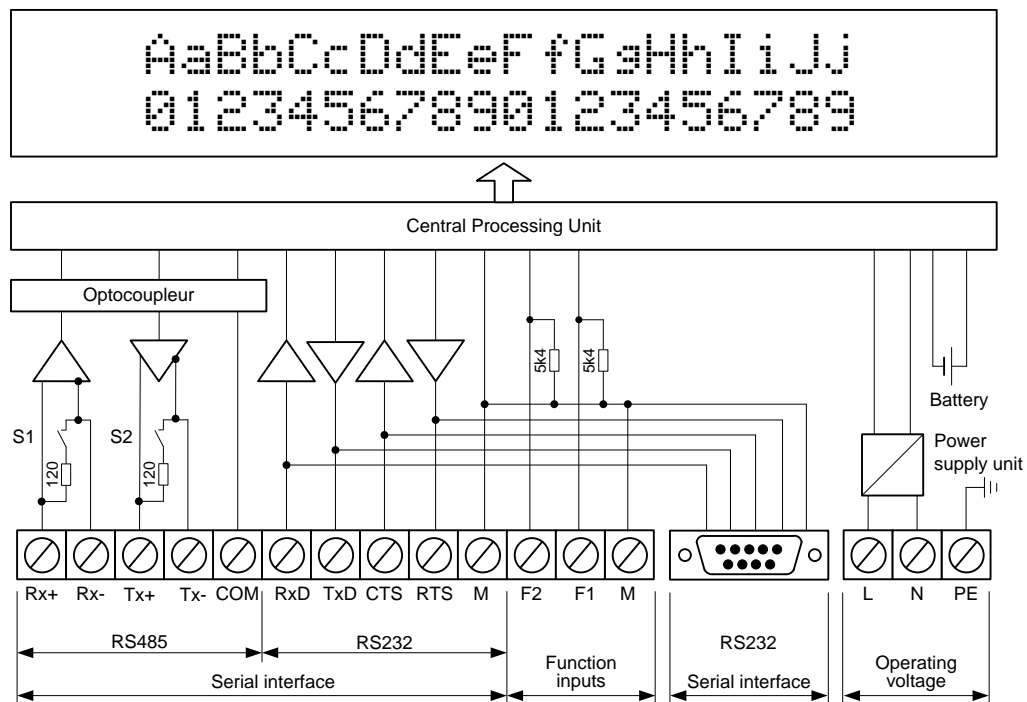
AaBbCcDdEeFfGgHhIiJj
01234567890123456789

Central Processing Unit

Optocoupleur

S1
120
S2
120

5k4
5k4

Battery

Power supply unit

Rx+ Rx- Tx+ Tx- COM RxD TxD CTS RTS M F2 F1 M L N PE

RS485
RS232
Serial interface
Function inputs
RS232
Serial interface
Operating voltage